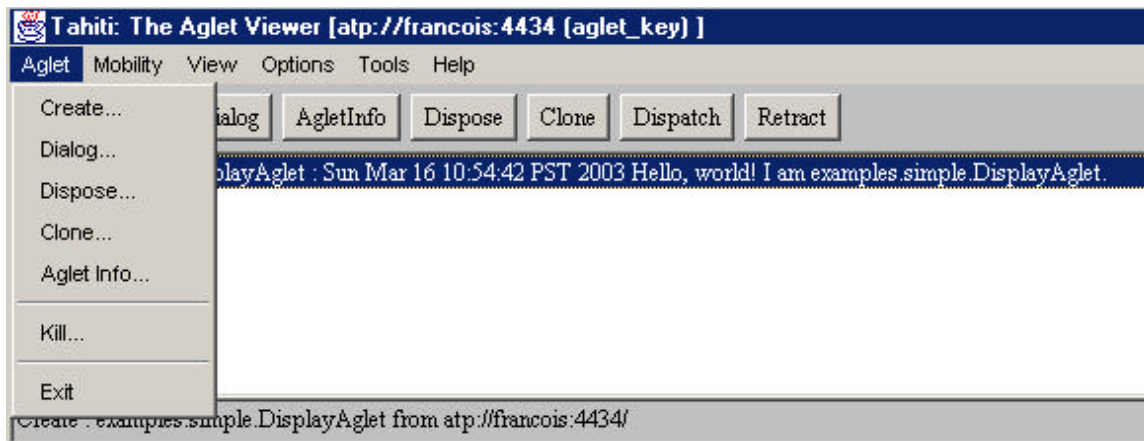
Tahiti: The Aglet Viewer [atp://francois:4434 (aglet_key) ]

Aglet Mobility View Options Tools Help

Create...
Dialog...
Dispose...
Clone...
Aglet Info...
Kill...
Exit

ialog AgletInfo Dispose Clone Dispatch Retract

playAglet : Sun Mar 16 10:54:42 PST 2003 Hello, world! I am examples.simple.DisplayAglet.

Create : examples.simple.DisplayAglet from atp://francois:4434/